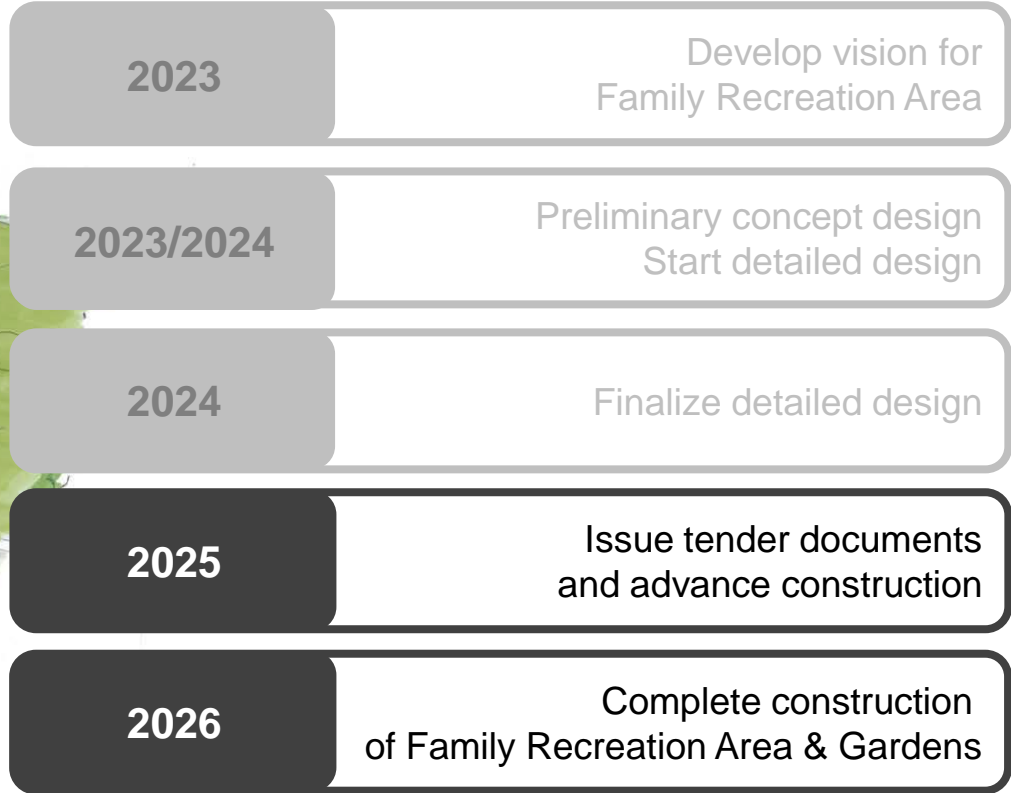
| | |
|---|---|
| 2023 | Develop vision for Family Recreation Area |
| 2023/2024 | Preliminary concept design<br>Start detailed design |
| 2024 | Finalize detailed design |
| 2025 | Issue tender documents and advance construction |
| 2026 | Complete construction of Family Recreation Area & Gardens |